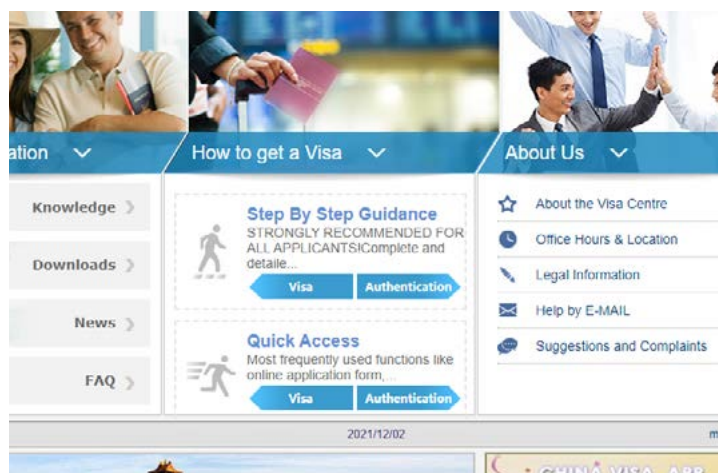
ation

Knowledge

Downloads

News

FAQ

How to get a Visa

Step By Step Guidance
STRONGLY RECOMMENDED FOR ALL APPLICANTS!Complete and detaile...

Visa

Authentication

Quick Access
Most frequently used functions like online application form,...

Visa

Authentication

About Us

About the Visa Centre

Office Hours & Location

Legal Information

Help by E-MAIL

Suggestions and Complaints

2021/12/02

m

CHINA VISA APP